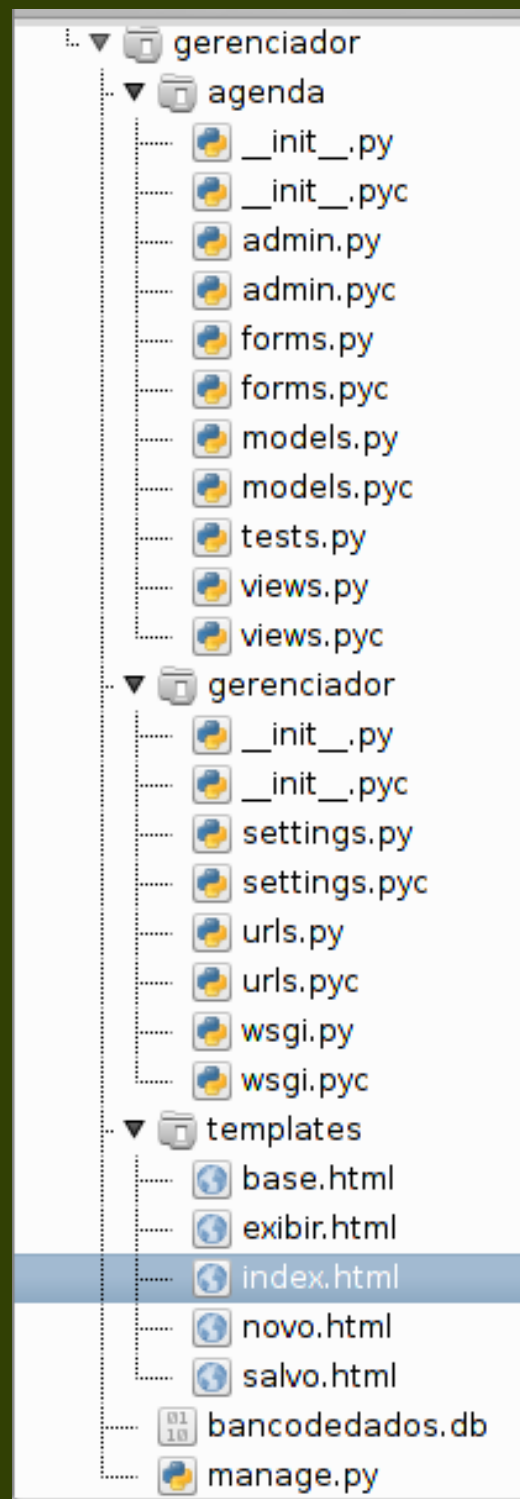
gerenciador
agenda
__init__.py
__init__.pyc
admin.py
admin.pyc
forms.py
forms.pyc
models.py
models.pyc
tests.py
views.py
views.pyc
gerenciador
__init__.py
__init__.pyc
settings.py
settings.pyc
urls.py
urls.pyc
wsgi.py
wsgi.pyc
templates
base.html
exibir.html
index.html
novo.html
salvo.html
bancodedados.db
manage.py